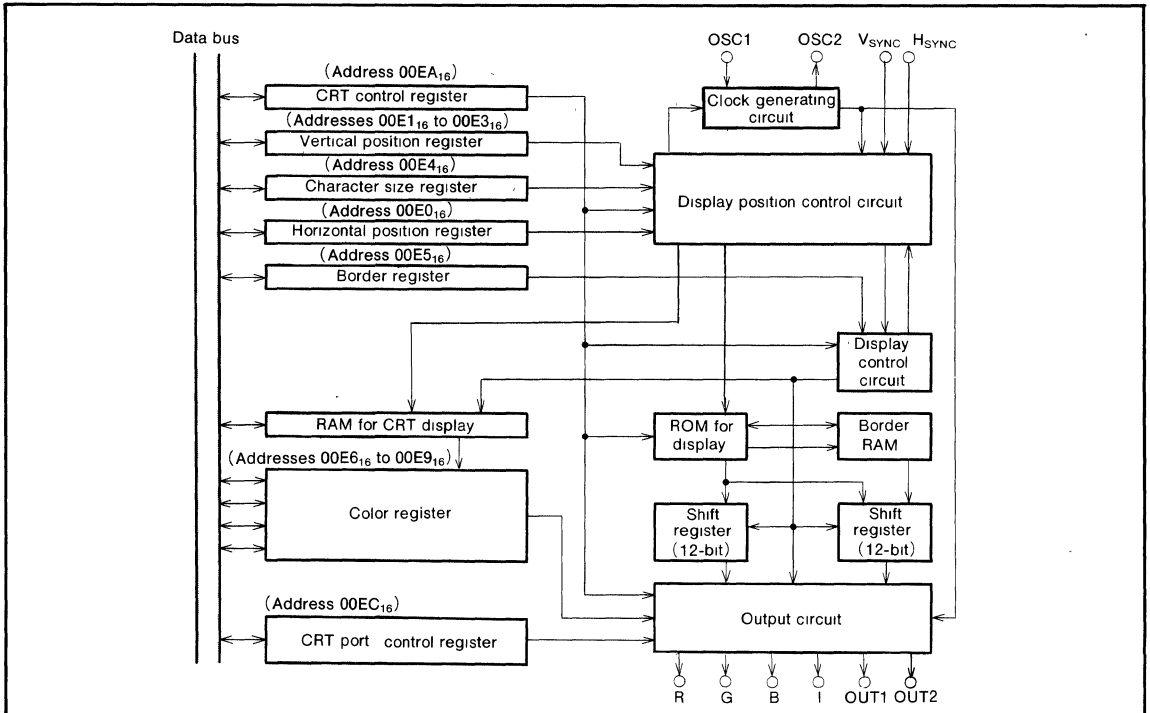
Data bus

(Address $00EA_{16}$)

CRT control register

(Addresses $00E1_{16}$ to $00E3_{16}$)

Vertical position register

(Address $00E4_{16}$)

Character size register

(Address $00E0_{16}$)

Horizontal position register

(Address $00E5_{16}$)

Border register

RAM for CRT display

(Addresses $00E6_{16}$ to $00E9_{16}$)

Color register

(Address $00EC_{16}$)

CRT port control register

OSC1 OSC2 $V_{SYNC}$ $H_{SYNC}$

Clock generating circuit

Display position control circuit

Display control circuit

ROM for display

Border RAM

Shift register (12-bit)

Shift register (12-bit)

Output circuit

R G B I OUT1 OUT2